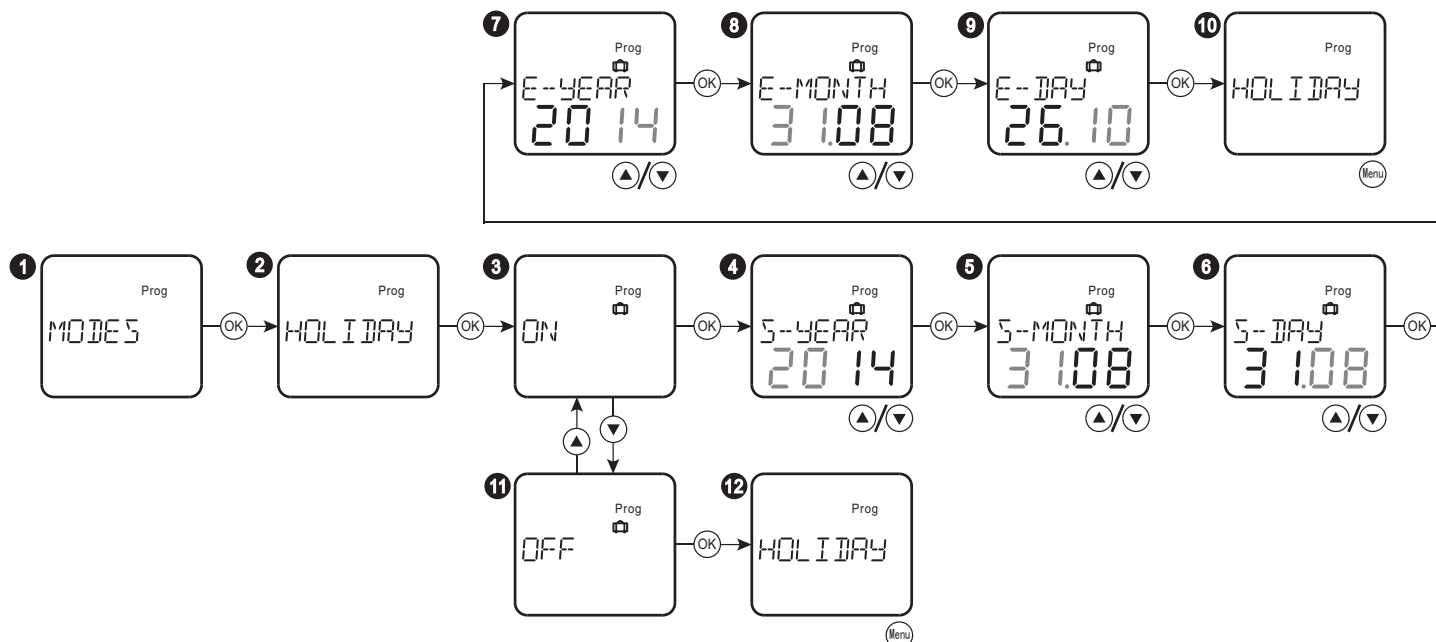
7
Prog
E-YEAR
2014
OK
8
Prog
E-MONTH
31.08
OK
9
Prog
E-DAY
26.10
OK
10
Prog
HOLIDAY
Menu

1
Prog
MODES
OK
2
Prog
HOLIDAY
OK
3
Prog
ON
OK
4
Prog
S-YEAR
2014
OK
5
Prog
S-MONTH
31.08
OK
6
Prog
S-DAY
31.08
OK

11
Prog
OFF
OK
12
Prog
HOLIDAY
Menu